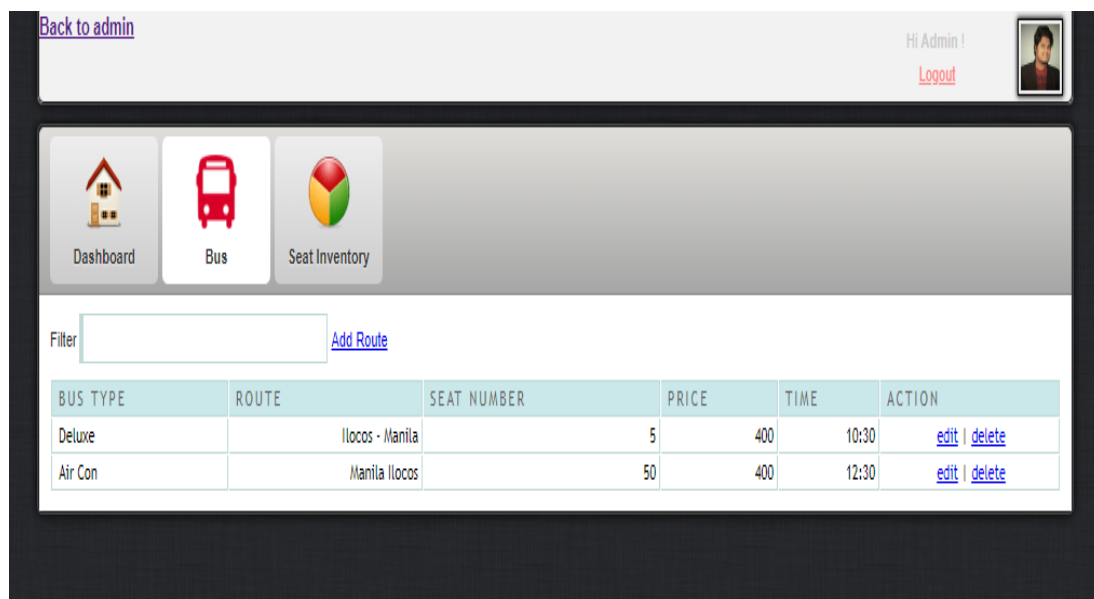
Back to admin

Hi Admin !

Logout

Dashboard

Bus

Seat Inventory

Filter

Add Route

| BUS TYPE | ROUTE | SEAT NUMBER | PRICE | TIME | ACTION |
|---|---|---|---|---|---|
| Deluxe | Ilocos - Manila | 5 | 400 | 10:30 | edit \| delete |
| Air Con | Manila Ilocos | 50 | 400 | 12:30 | edit \| delete |